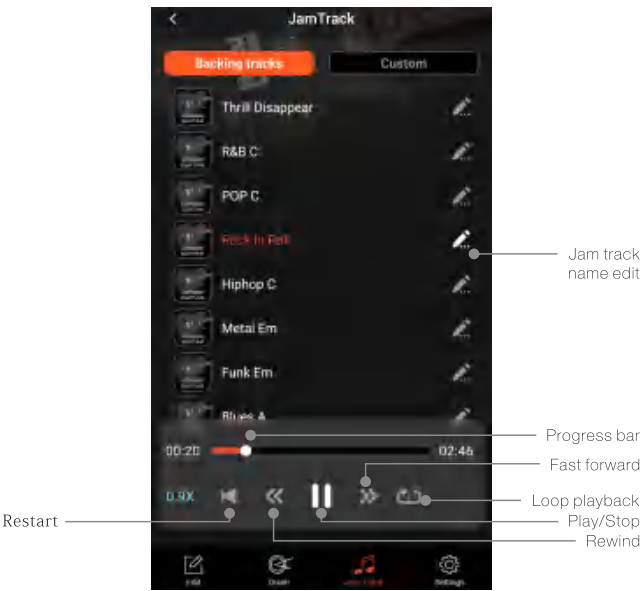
<

JamTrack

Backing tracks

Custom

Thrill Disappear

R&B C

POP C

Rock In Roll

Hiphop C

Metal Em

Funk Em

Blues A

Jam track name edit

Progress bar

00:20

02:46

Fast forward

0.9X

Loop playback

Restart

Play/Stop

Rewind

Edit

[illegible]

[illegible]

Settings